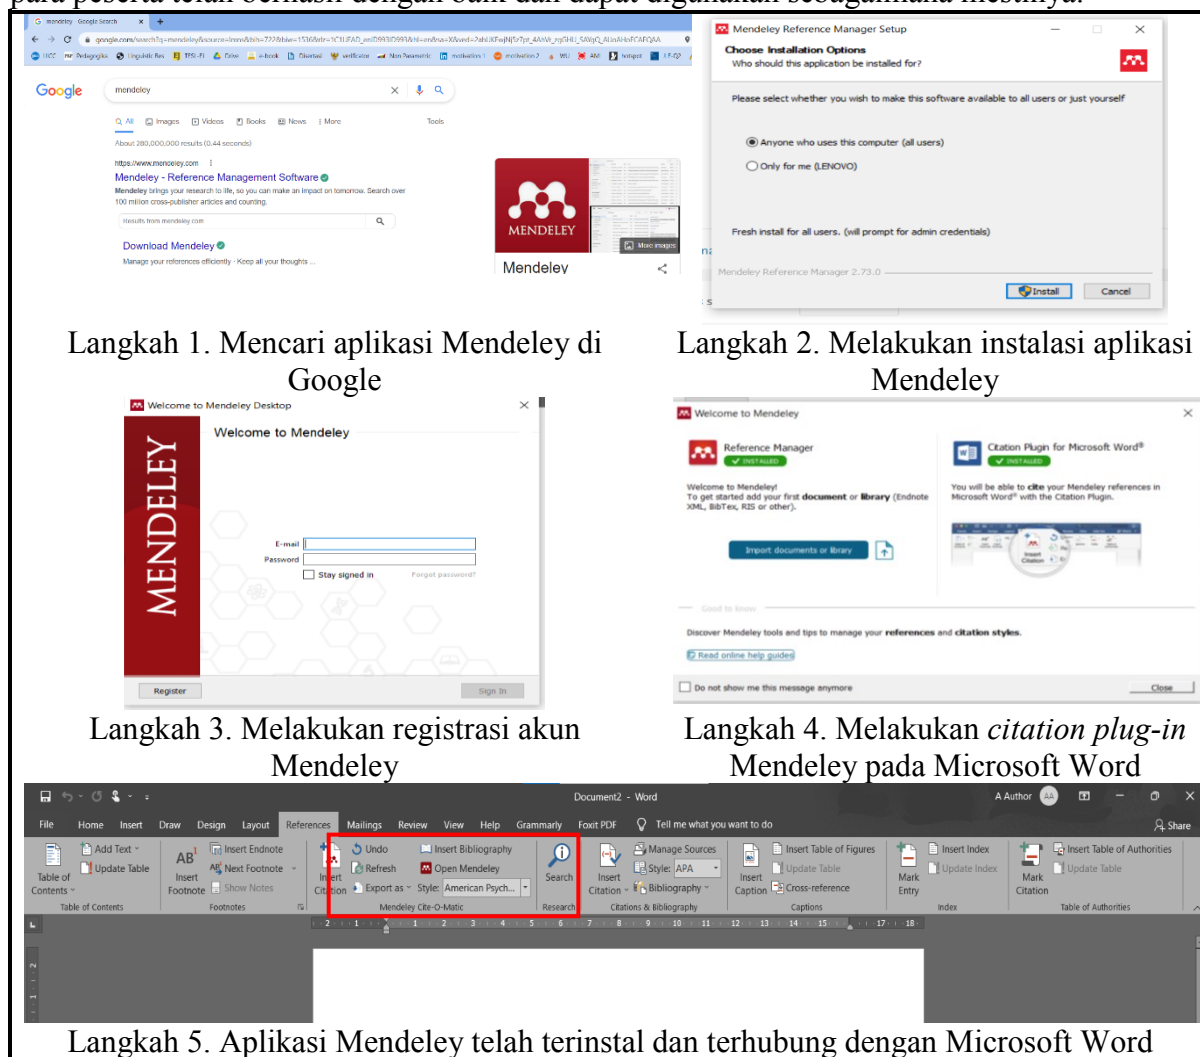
para peserta telah berhasil dengan baik dan dapat digunakan sebagaimana mestinya.

mendeley - Google Search
google.com/search?q=mendeley&source=lmns&bih=722&biw=1536&rlz=1C1UEAD_enID993ID993&hl=en&sa=X&ved=2ahUKEwjNj5r7pt_4AhVk_zgGHU_SAVgQ_AUoAHoECAEQAA
Google
mendeley
All Images Videos Books News More Tools
About 280,000,000 results (0.44 seconds)
https://www.mendeley.com
Mendeley - Reference Management Software
Mendeley brings your research to life, so you can make an impact on tomorrow. Search over 100 million cross-publisher articles and counting.
Results from mendeley.com
Download Mendeley
Manage your references efficiently · Keep all your thoughts ...
MENDELEY
More images
Mendeley

Mendeley Reference Manager Setup
Choose Installation Options
Who should this application be installed for?
Please select whether you wish to make this software available to all users or just yourself
Anyone who uses this computer (all users)
Only for me (LENOVO)
Fresh install for all users. (will prompt for admin credentials)
Mendeley Reference Manager 2.73.0
Install
Cancel

Langkah 1. Mencari aplikasi Mendeley di Google

Langkah 2. Melakukan instalasi aplikasi Mendeley

Welcome to Mendeley Desktop
MENDELEY
Welcome to Mendeley
E-mail
Password
Stay signed in
Forgot password?
Register
Sign In

Welcome to Mendeley
Reference Manager
INSTALLED
Welcome to Mendeley!
To get started add your first document or library (Endnote XML, BibTex, RIS or other).
Import documents or library
Citation Plugin for Microsoft Word®
INSTALLED
You will be able to cite your Mendeley references in Microsoft Word® with the Citation Plugin.
Good to know
Discover Mendeley tools and tips to manage your references and citation styles.
Read online help guides
Do not show me this message anymore
Close

Langkah 3. Melakukan registrasi akun Mendeley

Langkah 4. Melakukan *citation plug-in* Mendeley pada Microsoft Word

Document2 - Word
A Author
File Home Insert Draw Design Layout References Mailings Review View Help Grammarly Foxit PDF Tell me what you want to do
Share
Table of Contents
Add Text
Update Table
Table of Contents
Insert Footnote
Insert Endnote
Next Footnote
Show Notes
Footnotes
Insert Citation
Undo
Refresh
Export as
Insert Bibliography
Open Mendeley
Style: American Psych...
Mendeley Cite-O-Matic
Search
Research
Insert Citation
Manage Sources
Style: APA
Bibliography
Citations & Bibliography
Insert Caption
Insert Table of Figures
Update Table
Cross-reference
Captions
Mark Entry
Insert Index
Update Index
Index
Mark Citation
Insert Table of Authorities
Update Table
Table of Authorities

Langkah 5. Aplikasi Mendeley telah terinstal dan terhubung dengan Microsoft Word